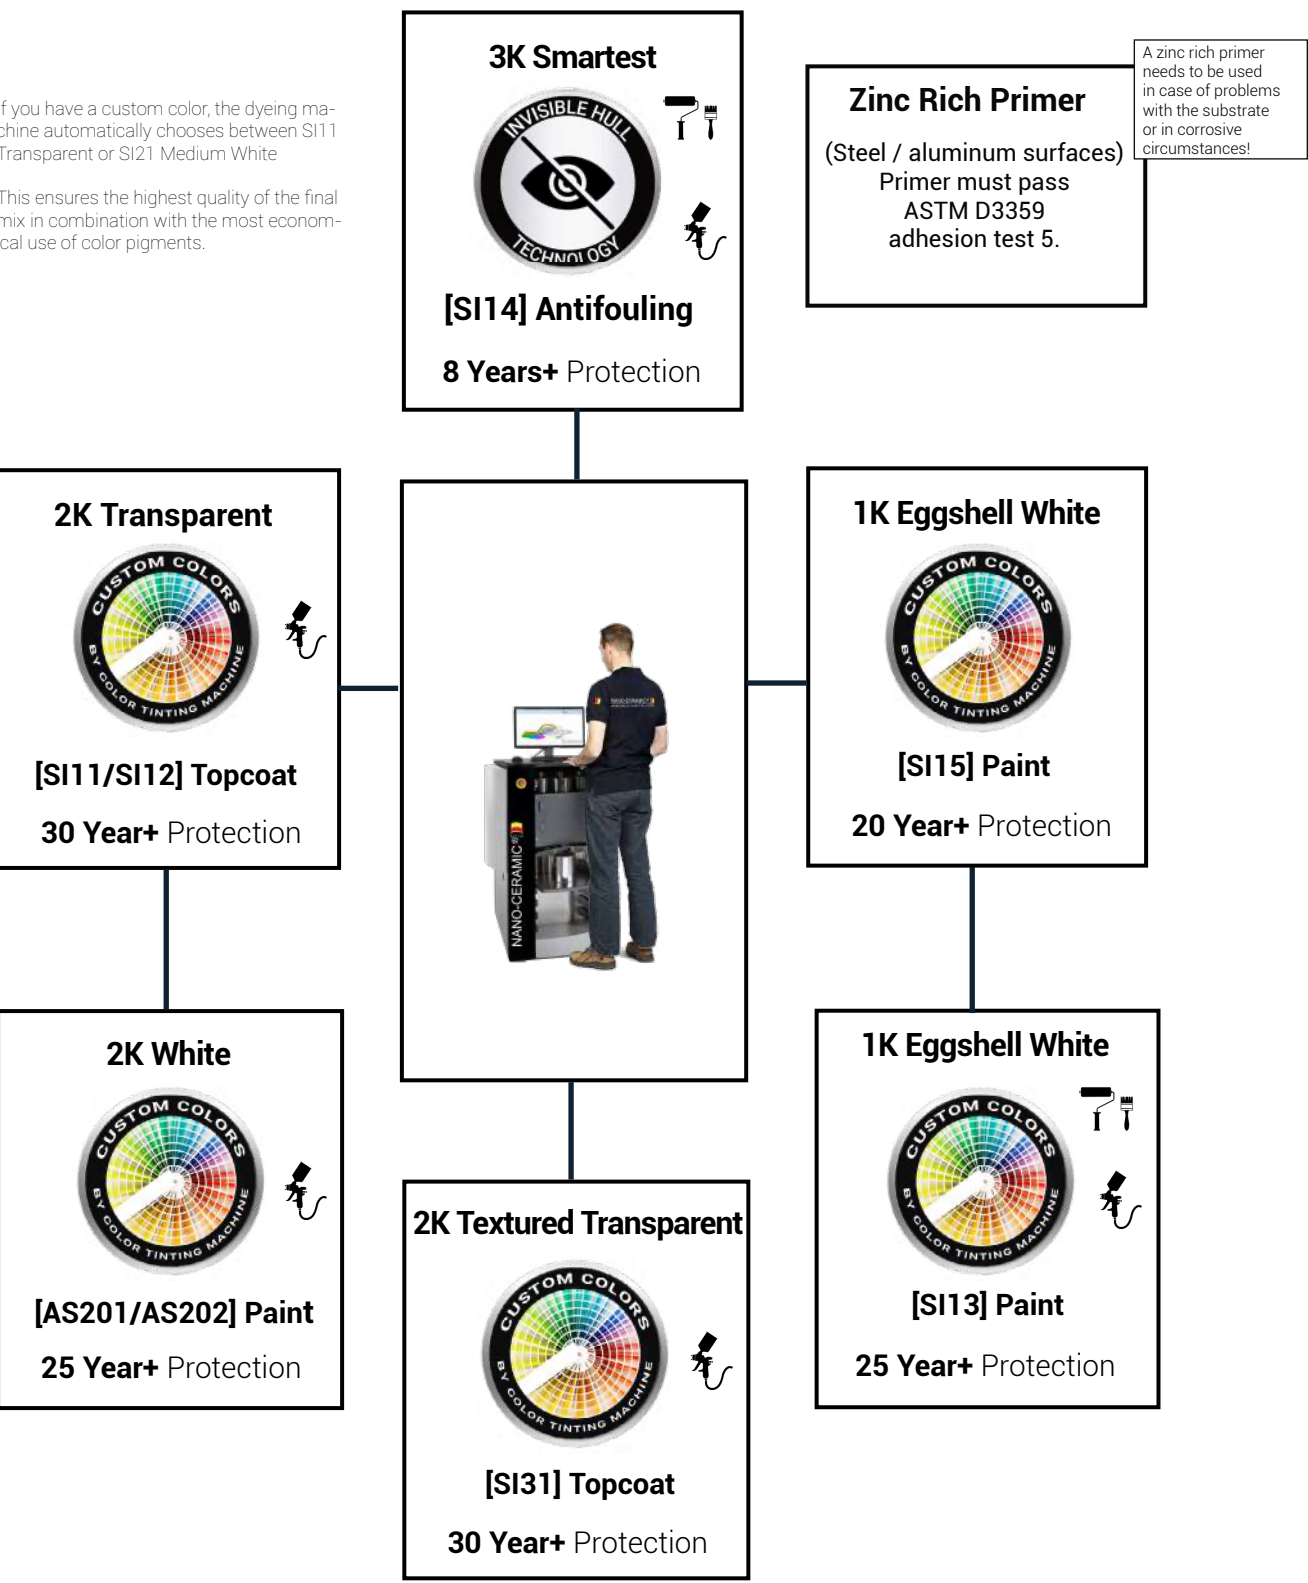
f you have a custom color, the dyeing machine automatically chooses between SI11 Transparent or SI21 Medium White

This ensures the highest quality of the final mix in combination with the most economcal use of color pigments.

3K Smartest

INVISIBLE HULL TECHNOLOGY

[SI14] Antifouling

8 Years+ Protection

Zinc Rich Primer

(Steel / aluminum surfaces) Primer must pass ASTM D3359 adhesion test 5.

A zinc rich primer needs to be used in case of problems with the substrate or in corrosive circumstances!

2K Transparent

CUSTOM COLORS BY COLOR TINTING MACHINE

[SI11/SI12] Topcoat

30 Year+ Protection

NANO-CERAMIC

1K Eggshell White

CUSTOM COLORS BY COLOR TINTING MACHINE

[SI15] Paint

20 Year+ Protection

2K White

CUSTOM COLORS BY COLOR TINTING MACHINE

[AS201/AS202] Paint

25 Year+ Protection

2K Textured Transparent

CUSTOM COLORS BY COLOR TINTING MACHINE

[SI31] Topcoat

30 Year+ Protection

1K Eggshell White

CUSTOM COLORS BY COLOR TINTING MACHINE

[SI13] Paint

25 Year+ Protection